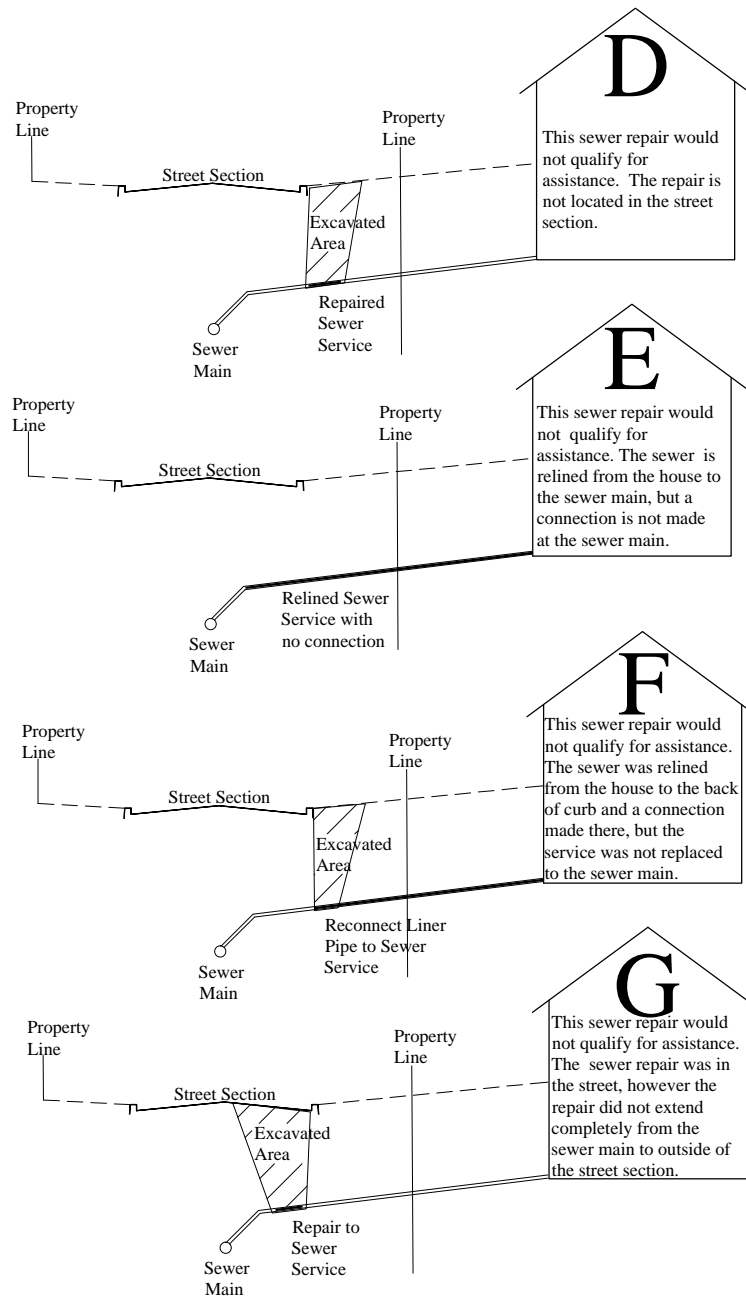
D

Property Line

Street Section

Property Line

This sewer repair would not qualify for assistance. The repair is not located in the street section.

Excavated Area

Repaired Sewer Service

Sewer Main

E

Property Line

Street Section

Property Line

This sewer repair would not qualify for assistance. The sewer is relined from the house to the sewer main, but a connection is not made at the sewer main.

Relined Sewer Service with no connection

Sewer Main

F

Property Line

Street Section

Property Line

This sewer repair would not qualify for assistance. The sewer was relined from the house to the back of curb and a connection made there, but the service was not replaced to the sewer main.

Excavated Area

Reconnect Liner Pipe to Sewer Service

Sewer Main

G

Property Line

Street Section

Property Line

This sewer repair would not qualify for assistance. The sewer repair was in the street, however the repair did not extend completely from the sewer main to outside of the street section.

Excavated Area

Repair to Sewer Service

Sewer Main